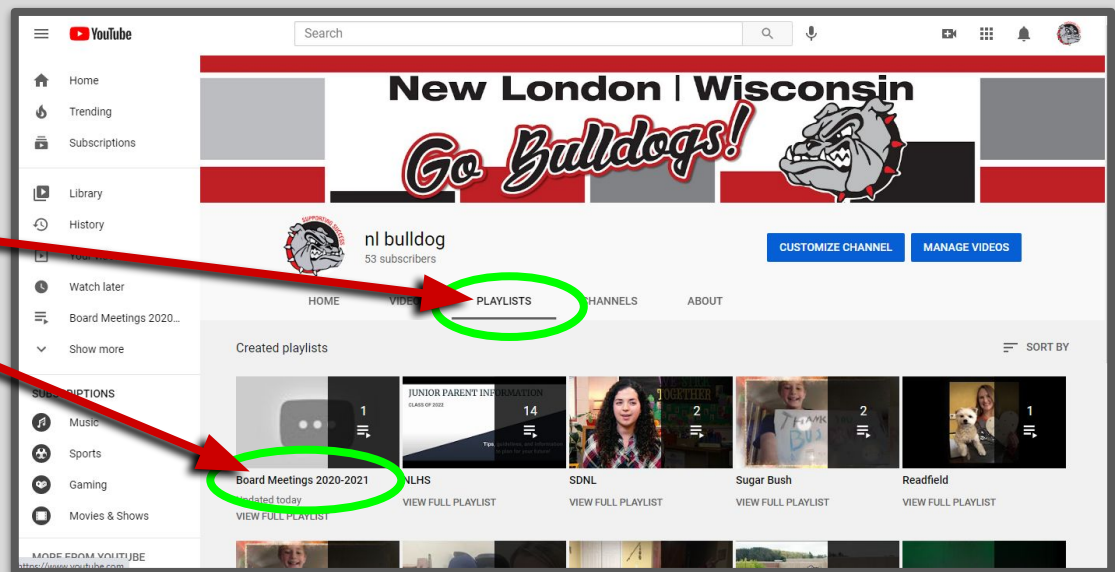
YouTube

Search

Home
Trending
Subscriptions
Library
History
Your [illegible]
Watch later
Board Meetings 2020...
Show more

SUB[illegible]IPTIONS
Music
Sports
Gaming
Movies & Shows

MORE FROM YOUTUBE

https://www.youtube.com

New London | Wisconsin
Go Bulldogs!

SUPPORTING SUCCESS

nl bulldog
53 subscribers

CUSTOMIZE CHANNEL
MANAGE VIDEOS

HOME
VIDE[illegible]
PLAYLISTS
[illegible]CHANNELS
ABOUT

Created playlists
SORT BY

1
Board Meetings 2020-2021
Updated today
VIEW FULL PLAYLIST

JUNIOR PARENT INFORMATION
CLASS OF 2022
Tips, guidelines, and information to plan for your future!
14
NLHS
VIEW FULL PLAYLIST

2
SDNL
VIEW FULL PLAYLIST

TOGETHER
THANK BUS
2
Sugar Bush
VIEW FULL PLAYLIST

1
Readfield
VIEW FULL PLAYLIST